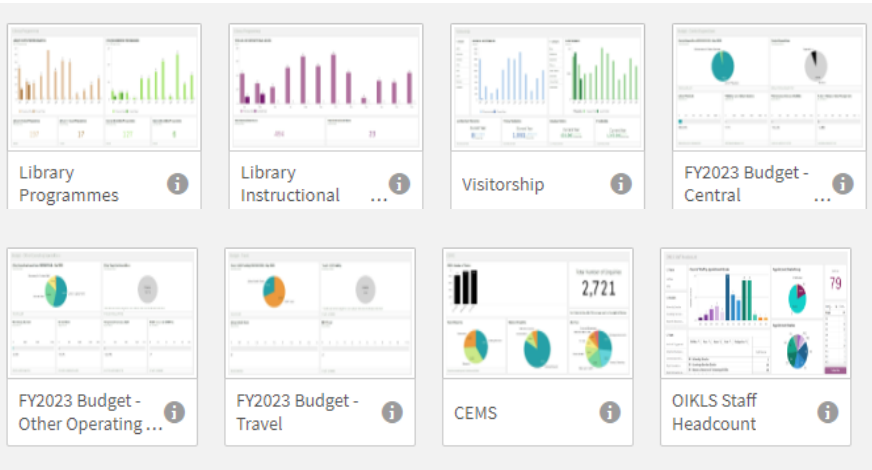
Library Programmes

Library Instructional ...

Visitorship

FY2023 Budget - Central ...

Total Number of Enquiries
2,721

FY2023 Budget - Other Operating ...

FY2023 Budget - Travel

CEMS

79

OIKLS Staff Headcount